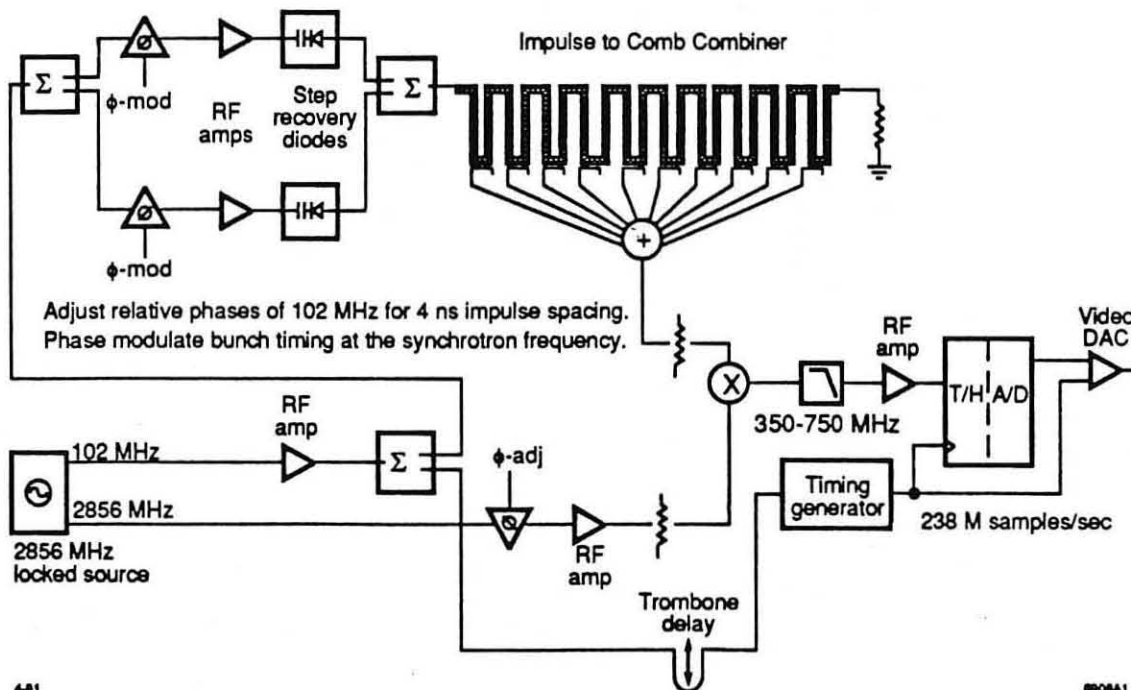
Impulse to Comb Combiner

$\Sigma$

$\phi$-mod

RF amps

Step recovery diodes

$\Sigma$

+

$\phi$-mod

Adjust relative phases of 102 MHz for 4 ns impulse spacing. Phase modulate bunch timing at the synchrotron frequency.

RF amp

Video DAC

X

T/H

A/D

RF amp

102 MHz

$\Sigma$

$\phi$-adj

350-750 MHz

2856 MHz

Timing generator

RF amp

238 M samples/sec

2856 MHz locked source

Trombone delay

4-91

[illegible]